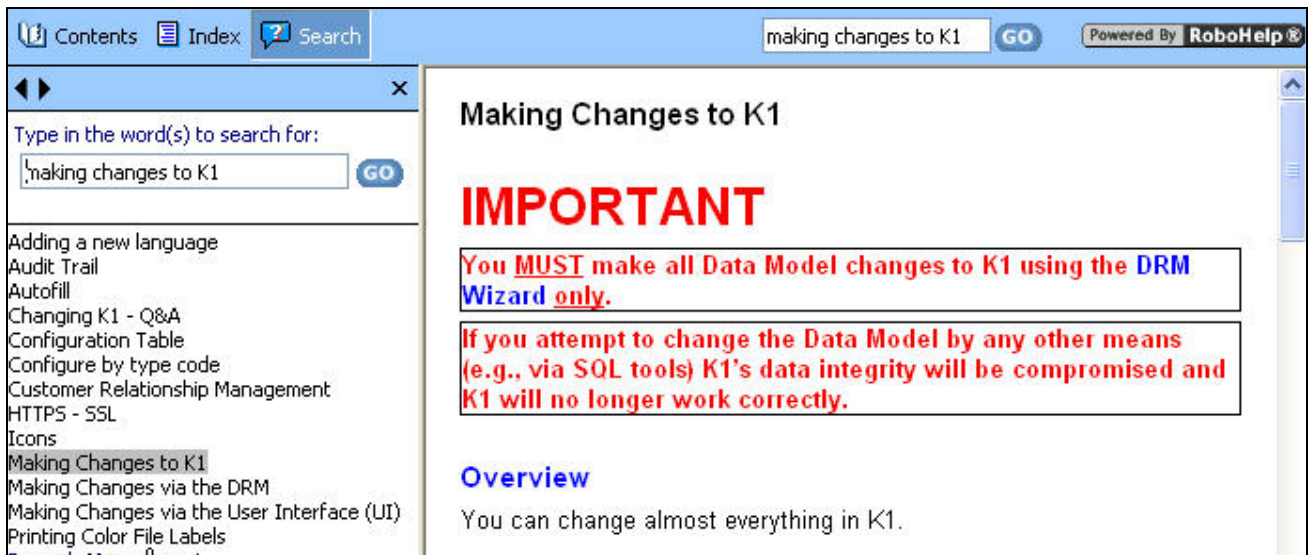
Contents Index Search

making changes to K1 GO

Powered By RoboHelp®

Type in the word(s) to search for:

making changes to K1 GO

Adding a new language
Audit Trail
Autofill
Changing K1 - Q&A
Configuration Table
Configure by type code
Customer Relationship Management
HTTPS - SSL
Icons
Making Changes to K1
Making Changes via the DRM
Making Changes via the User Interface (UI)
Printing Color File Labels
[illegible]

Making Changes to K1

IMPORTANT

You MUST make all Data Model changes to K1 using the DRM Wizard only.

If you attempt to change the Data Model by any other means (e.g., via SQL tools) K1's data integrity will be compromised and K1 will no longer work correctly.

Overview

You can change almost everything in K1.